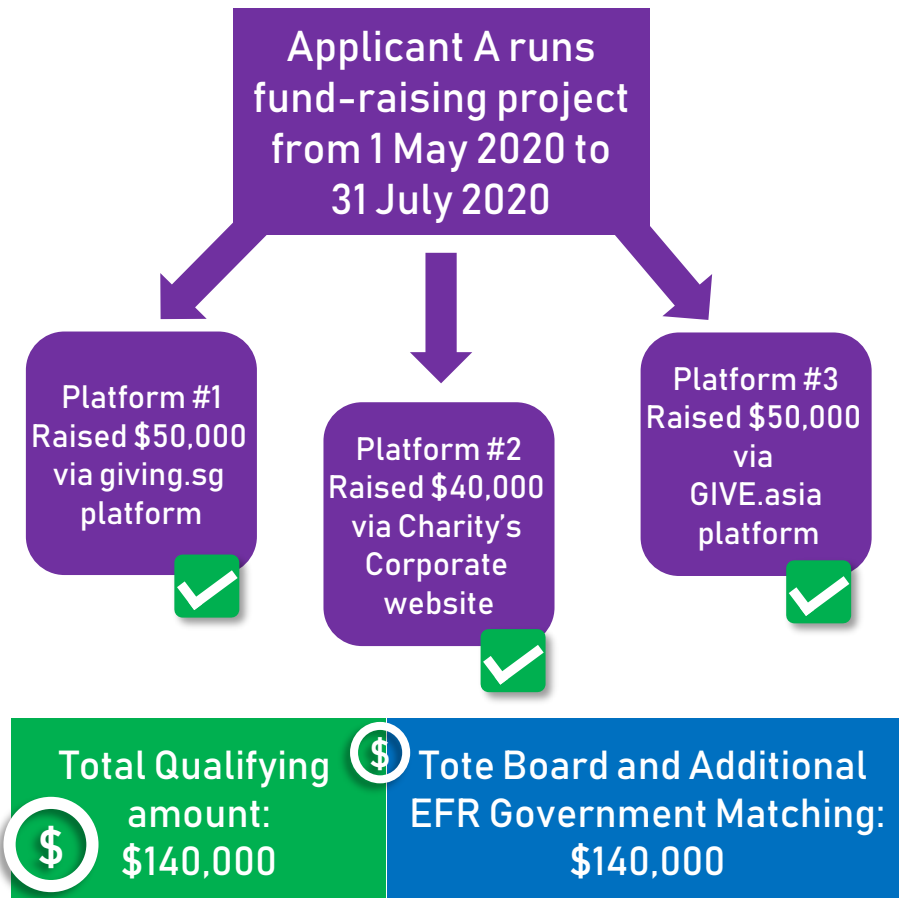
Applicant A runs fund-raising project from 1 May 2020 to 31 July 2020

Platform #1 Raised \$50,000 via giving.sg platform

Platform #2 Raised \$40,000 via Charity's Corporate website

Platform #3 Raised \$50,000 via GIVE.asia platform

\$

Total Qualifying amount: \$140,000

\$

Tote Board and Additional EFR Government Matching: \$140,000